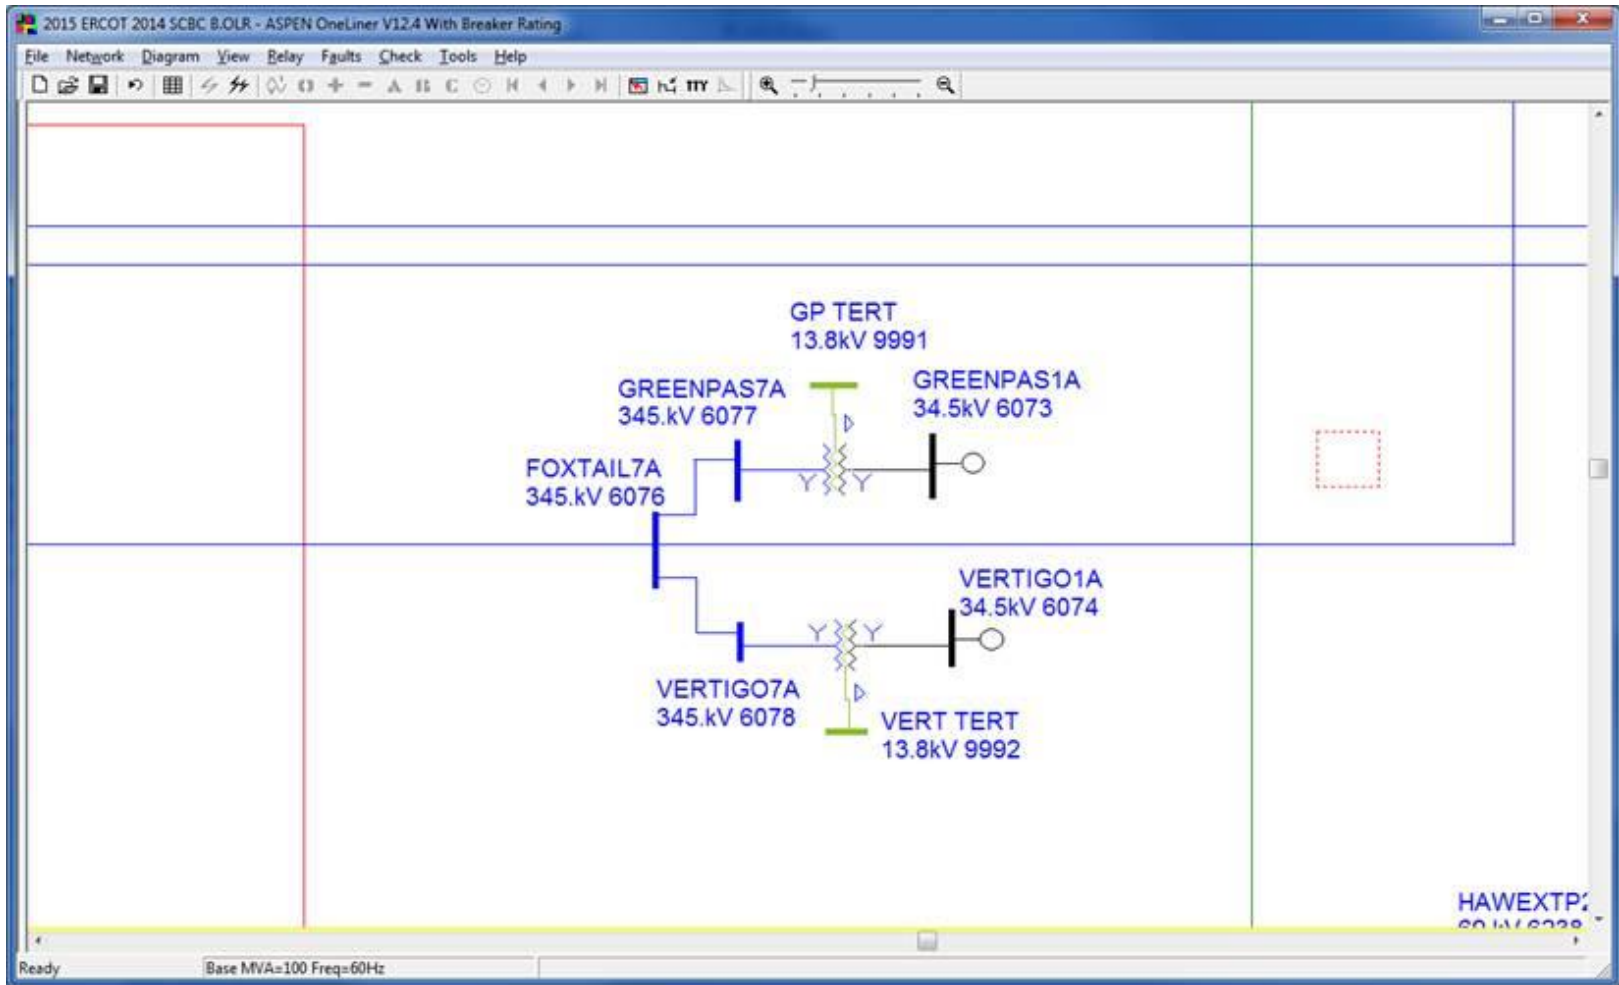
2015 ERCOT 2014 SCBC B.OLR - ASPEN OneLiner V12.4 With Breaker Rating

File Network Diagram View Relay Faults Check Tools Help

A B C

TTY

GP TERT
13.8kV 9991

GREENPAS7A
345.kV 6077

GREENPAS1A
34.5kV 6073

FOXTAIL7A
345.kV 6076

Y Y

VERTIGO1A
34.5kV 6074

Y Y

VERTIGO7A
345.kV 6078

VERT TERT
13.8kV 9992

HAWEXTP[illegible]
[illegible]

Ready

Base MVA=100 Freq=60Hz